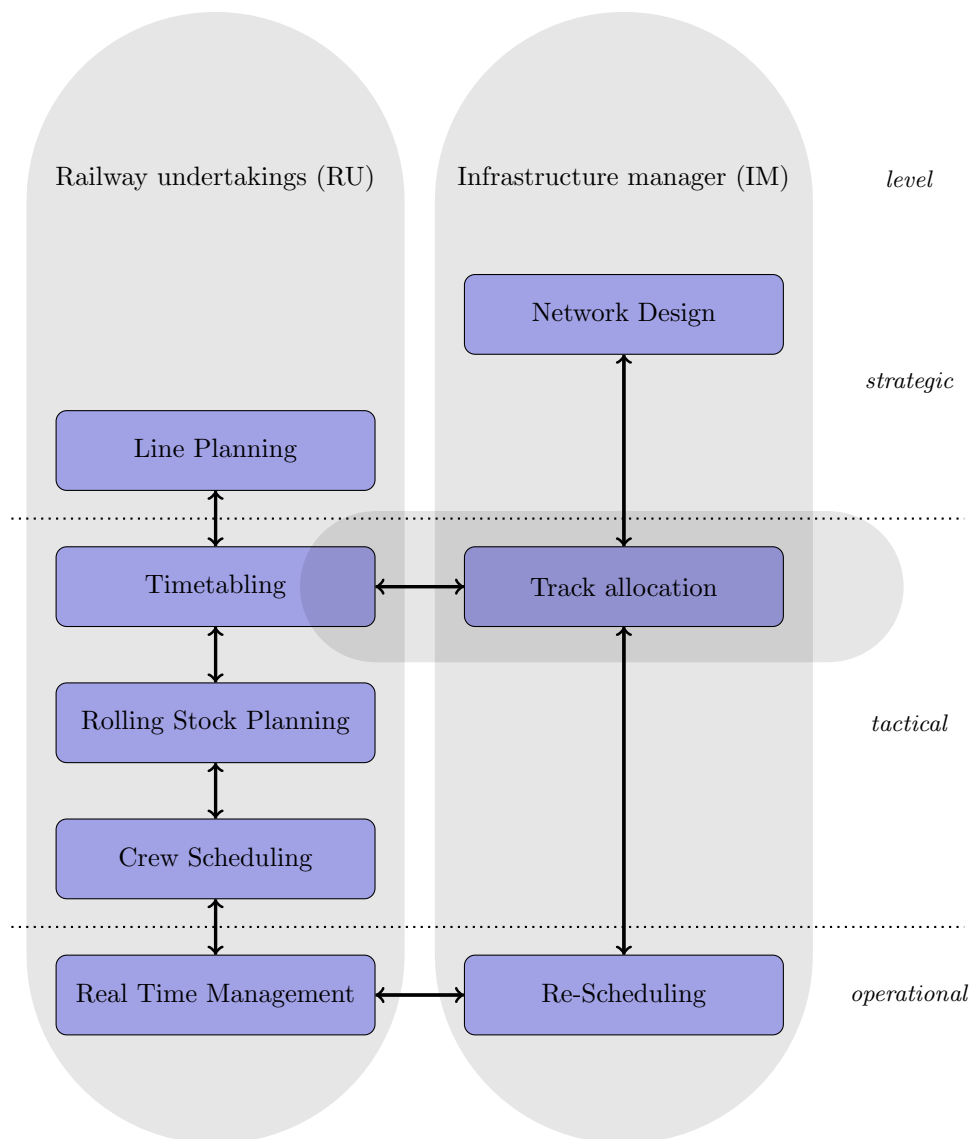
Railway undertakings (RU)

Infrastructure manager (IM)

level

Network Design

strategic

Line Planning

Timetabling

Track allocation

Rolling Stock Planning

tactical

Crew Scheduling

Real Time Management

Re-Scheduling

operational